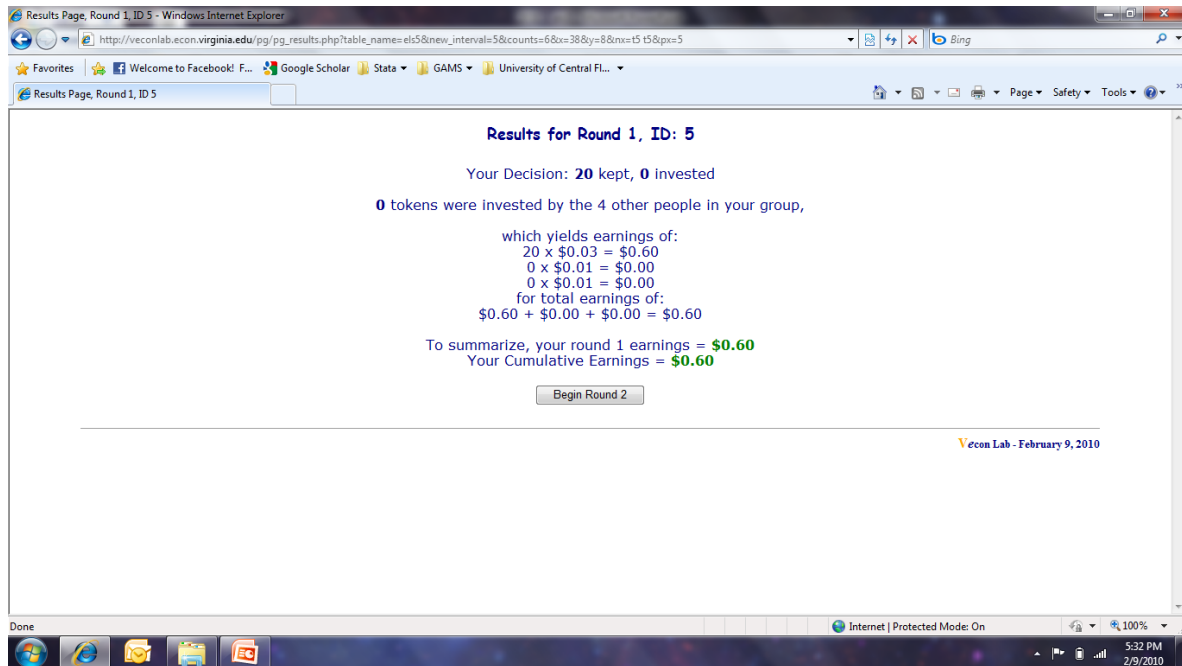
Results Page, Round 1, ID 5 - Windows Internet Explorer

http://veconlab.econ.virginia.edu/pg/pg_results.php?table_name=els5&new_interval=5&counts=6&x=38&y=8&nx=t5 t5&px=5

Bing

Favorites | Welcome to Facebook! F... | Google Scholar | Stata | GAMS | University of Central Fl...

Results Page, Round 1, ID 5

Page ▾ Safety ▾ Tools ▾

Results for Round 1, ID: 5

Your Decision: 20 kept, 0 invested

0 tokens were invested by the 4 other people in your group,

which yields earnings of:
20 x $0.03 = $0.60
0 x $0.01 = $0.00
0 x $0.01 = $0.00
for total earnings of:
$0.60 + $0.00 + $0.00 = $0.60

To summarize, your round 1 earnings = $0.60
Your Cumulative Earnings = $0.60

Begin Round 2

Veconlab - February 9, 2010

Done

Internet | Protected Mode: On

100%

5:32 PM
2/9/2010